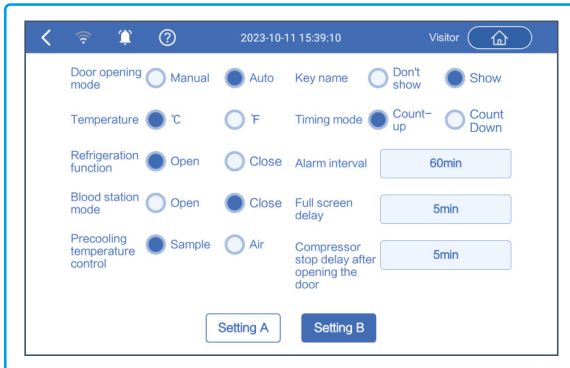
2023-10-11 15:39:10

Visitor

Door opening mode
Manual
Auto

Key name
Don't show
Show

Temperature
℃
℉

Timing mode
Count-up
Count Down

Refrigeration function
Open
Close

Alarm interval
60min

Blood station mode
Open
Close

Full screen delay
5min

Precooling temperature control
Sample
Air

Compressor stop delay after opening the door
5min

Setting A
Setting B